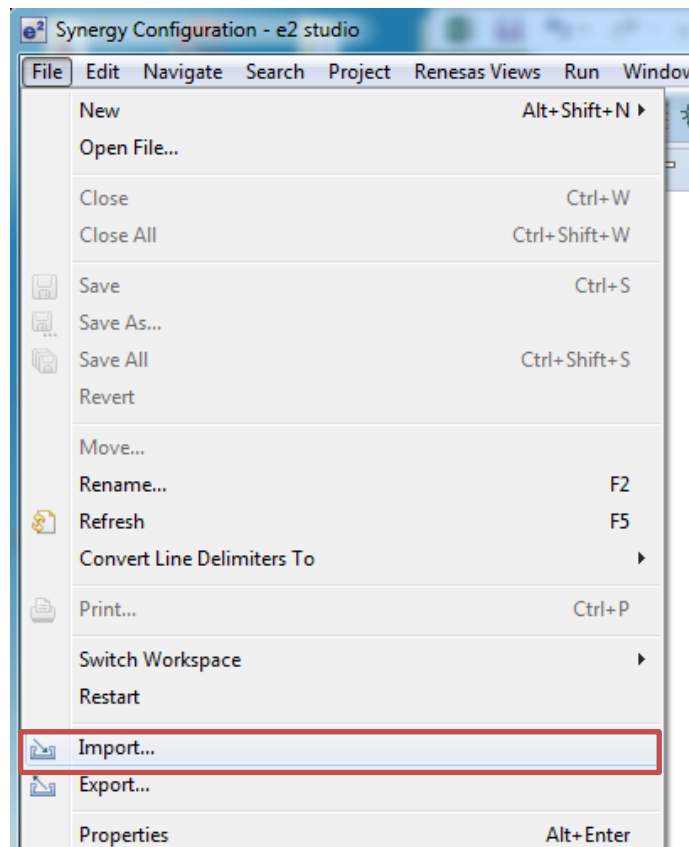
e² Synergy Configuration - e2 studio

File Edit Navigate Search Project Renesas Views Run Window

New Alt+Shift+N
Open File...

Close Ctrl+W
Close All Ctrl+Shift+W

Save Ctrl+S
Save As...
Save All Ctrl+Shift+S
Revert

Move...
Rename... F2
Refresh F5
Convert Line Delimiters To

Print... Ctrl+P

Switch Workspace
Restart

Import...
Export...

Properties Alt+Enter